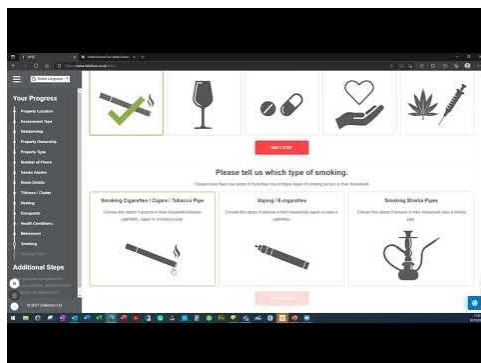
Your Progress

Property Location
Assessment Type
Relationship
Property Ownership
Property Type
Number of Floors
Smoke Alarms
Room Details
Tobacco / Clutter
Heating
Occupants
Health Conditions
Behaviours
Smoking

Additional Steps

© 2017 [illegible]

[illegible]

Please tell us which type of smoking.

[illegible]

Smoking Cigarettes / Cigars / Tobacco Pipe

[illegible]

Vaping / E-cigarettes

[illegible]

Smoking Shisha Pipes

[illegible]